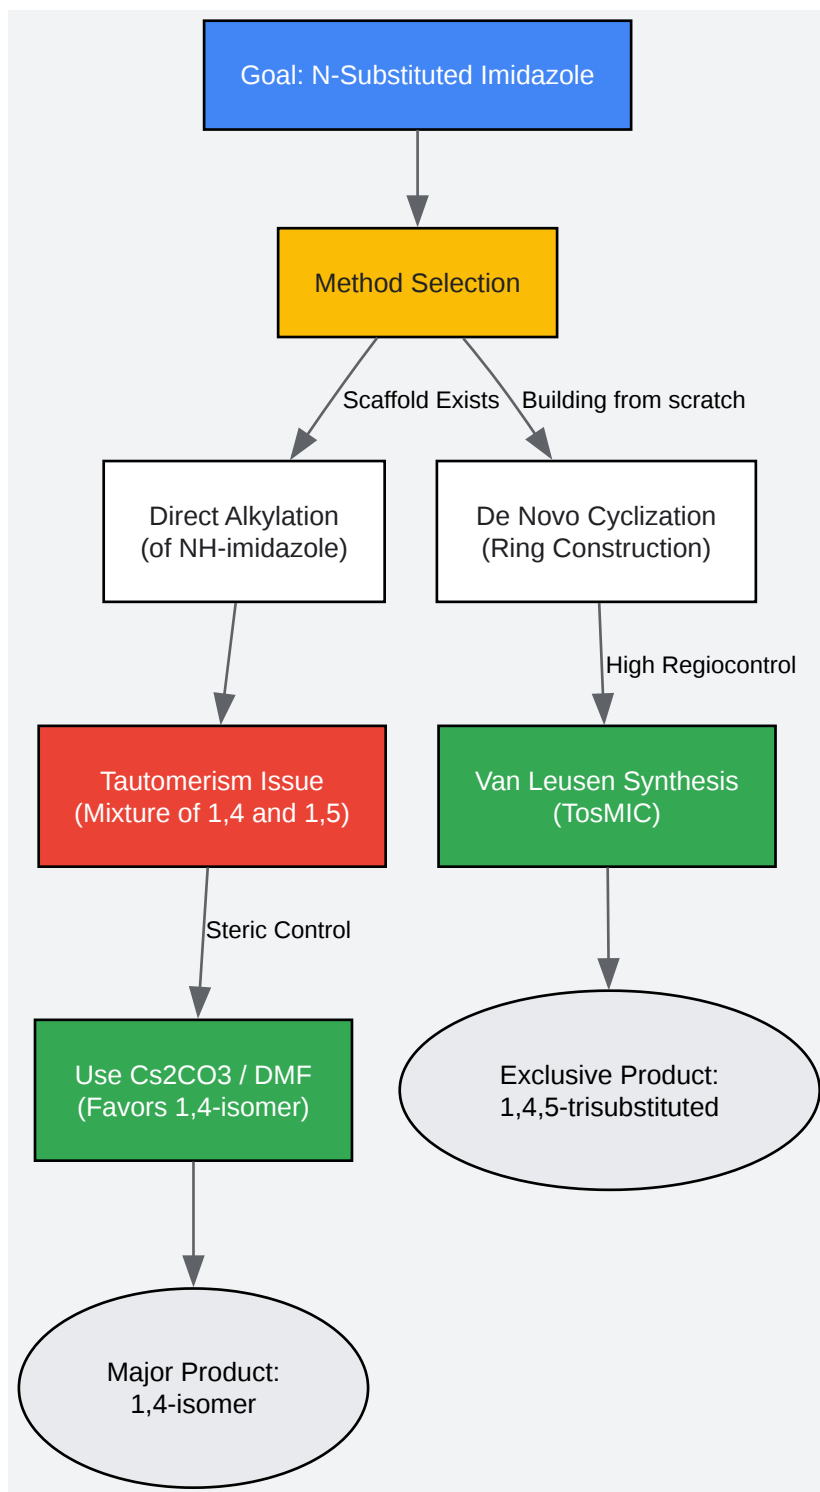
Goal: N-Substituted Imidazole

Method Selection

Scaffold Exists

Building from scratch

Direct Alkylation
(of NH-imidazole)

De Novo Cyclization
(Ring Construction)

High Regiocontrol

Tautomerism Issue
(Mixture of 1,4 and 1,5)

Van Leusen Synthesis
(TosMIC)

Steric Control

Use Cs2CO3 / DMF
(Favors 1,4-isomer)

Exclusive Product:
1,4,5-trisubstituted

Major Product:
1,4-isomer